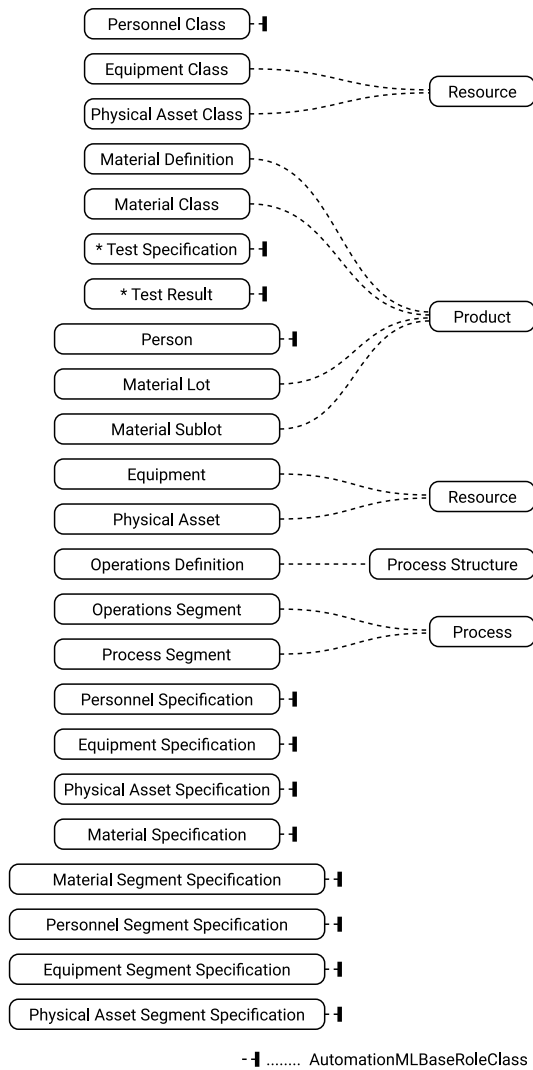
Personnel Class

Equipment Class

Physical Asset Class

Resource

Material Definition

Material Class

* Test Specification

* Test Result

Product

Person

Material Lot

Material Sublot

Equipment

Physical Asset

Resource

Operations Definition

Process Structure

Operations Segment

Process Segment

Process

Personnel Specification

Equipment Specification

Physical Asset Specification

Material Specification

Material Segment Specification

Personnel Segment Specification

Equipment Segment Specification

Physical Asset Segment Specification

........ AutomationMLBaseRoleClass